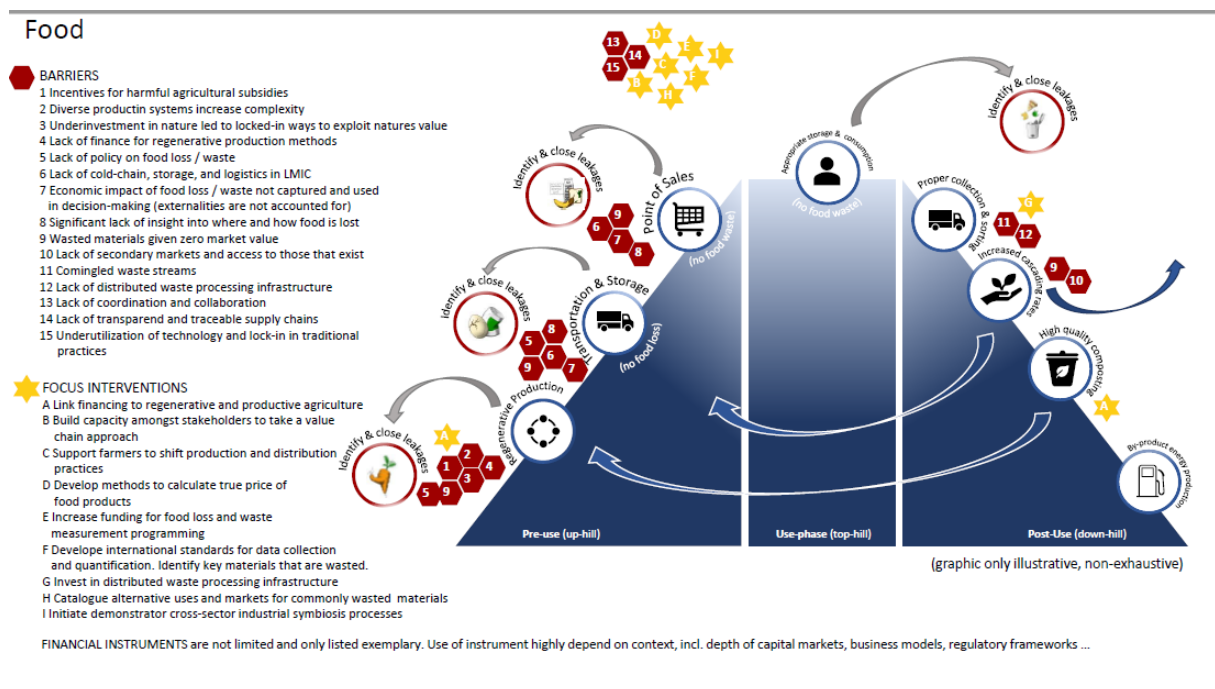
Food

BARRIERS
1 Incentives for harmful agricultural subsidies
2 Diverse productin systems increase complexity
3 Underinvestment in nature led to locked-in ways to exploit natures value
4 Lack of finance for regenerative production methods
5 Lack of policy on food loss / waste
6 Lack of cold-chain, storage, and logistics in LMIC
7 Economic impact of food loss / waste not captured and used in decision-making (externalities are not accounted for)
8 Significant lack of insight into where and how food is lost
9 Wasted materials given zero market value
10 Lack of secondary markets and access to those that exist
11 Comingled waste streams
12 Lack of distributed waste processing infrastructure
13 Lack of coordination and collaboration
14 Lack of transparend and traceable supply chains
15 Underutilization of technology and lock-in in traditional practices

FOCUS INTERVENTIONS
A Link financing to regenerative and productive agriculture
B Build capacity amongst stakeholders to take a value chain approach
C Support farmers to shift production and distribution practices
D Develop methods to calculate true price of food products
E Increase funding for food loss and waste measurement programming
F Develope international standards for data collection and quantification. Identify key materials that are wasted.
G Invest in distributed waste processing infrastructure
H Catalogue alternative uses and markets for commonly wasted materials
I Initiate demonstrator cross-sector industrial symbiosis processes

13 14 15 D E I C F B H

Identify & close leakages
Point of Sales
(no food waste)
6 9 7 8

Identify & close leakages
Transportation & Storage
(no food loss)
5 8 9 6 7

Identify & close leakages
Regenerative Production
A 1 2 3 4 5 9

Appropriate storage & consumption
(no food waste)

Identify & close leakages

Proper collection & sorting
G 11 12
Increased cascading rates
9 10
High quality composting
A
By-product energy production

Pre-use (up-hill)
Use-phase (top-hill)
Post-Use (down-hill)

(graphic only illustrative, non-exhaustive)

FINANCIAL INSTRUMENTS are not limited and only listed exemplary. Use of instrument highly depend on context, incl. depth of capital markets, business models, regulatory frameworks ...